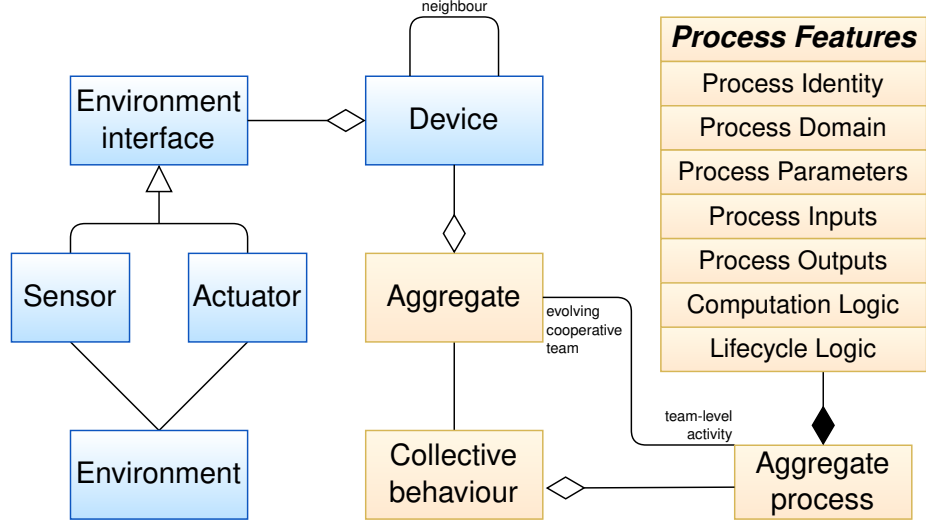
neighbour

Environment interface

Device

Sensor

Actuator

Environment

Aggregate

evolving cooperative team

Collective behaviour

team-level activity

Aggregate process

| *Process Features* |
|---|
| Process Identity |
| Process Domain |
| Process Parameters |
| Process Inputs |
| Process Outputs |
| Computation Logic |
| Lifecycle Logic |